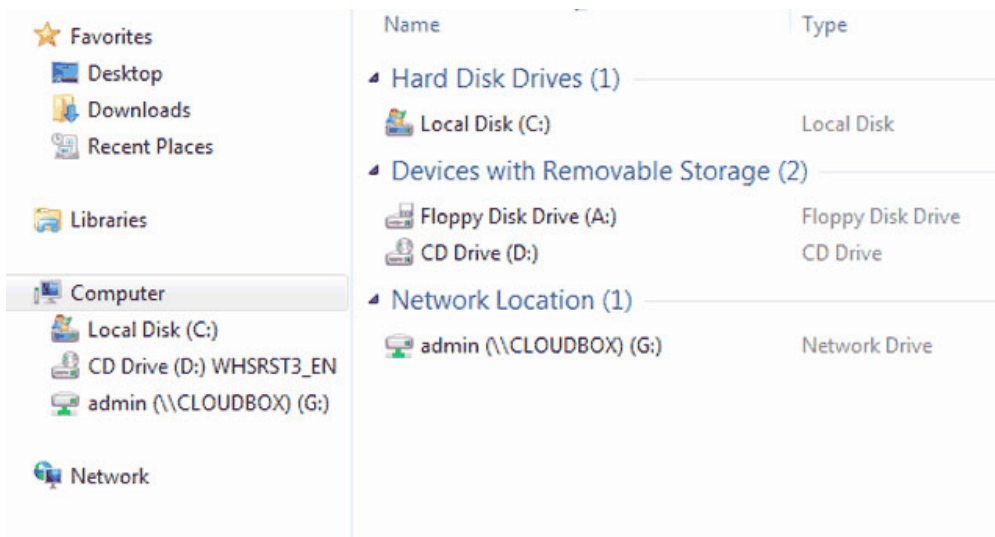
Favorites
Desktop
Downloads
Recent Places

Libraries

Computer
Local Disk (C:)
CD Drive (D:) WHSRST3_EN
admin (\\CLOUDBOX) (G:)

Network

| Name | Type |
|---|---|
| Hard Disk Drives (1) | |
| Local Disk (C:) | Local Disk |
| Devices with Removable Storage (2) | |
| Floppy Disk Drive (A:) | Floppy Disk Drive |
| CD Drive (D:) | CD Drive |
| Network Location (1) | |
| admin (\\CLOUDBOX) (G:) | Network Drive |